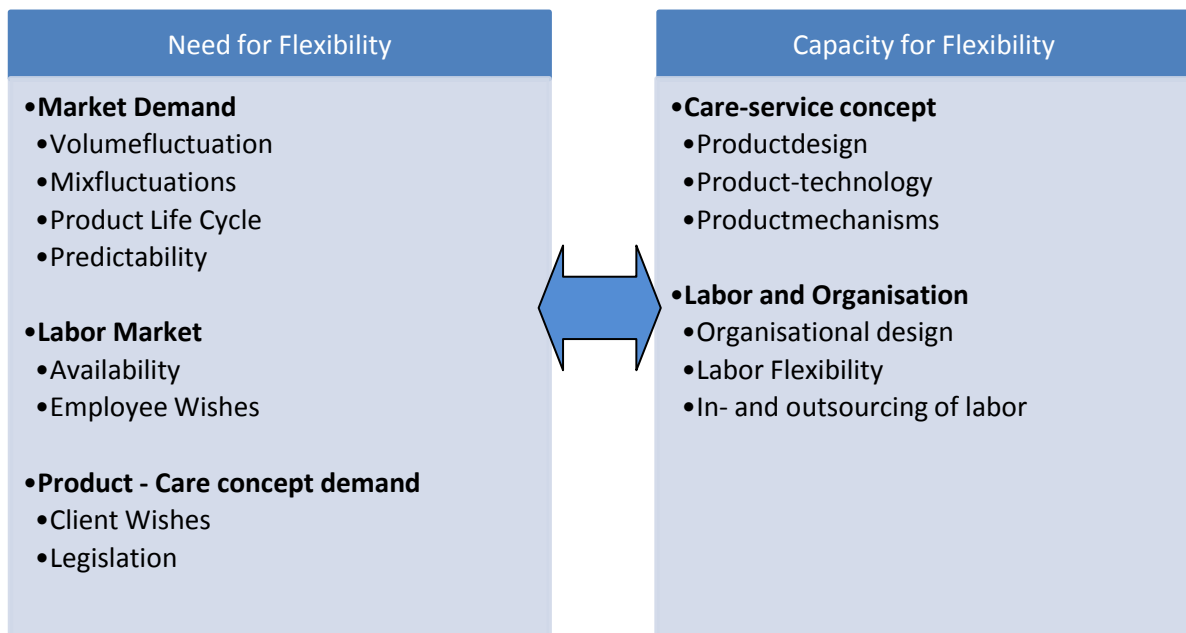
Need for Flexibility

•Market Demand
•Volumefluctuation
•Mixfluctuations
•Product Life Cycle
•Predictability

•Labor Market
•Availability
•Employee Wishes

•Product - Care concept demand
•Client Wishes
•Legislation

Capacity for Flexibility

•Care-service concept
•Productdesign
•Product-technology
•Productmechanisms

•Labor and Organisation
•Organisational design
•Labor Flexibility
•In- and outsourcing of labor